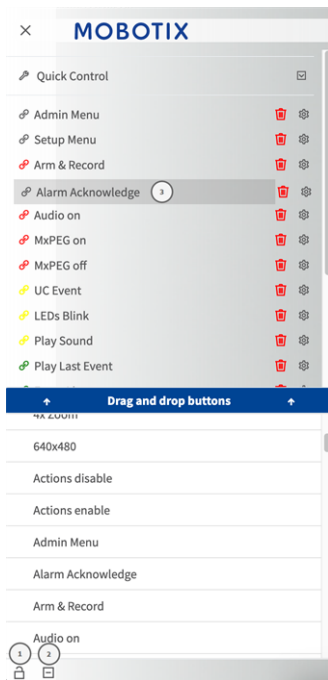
×
MOBOTIX

Quick Control

Admin Menu
Setup Menu
Arm & Record
Alarm Acknowledge
3
Audio on
MxPEG on
MxPEG off
UC Event
LEDs Blink
Play Sound
Play Last Event

Drag and drop buttons

4x zoom
640x480
Actions disable
Actions enable
Admin Menu
Alarm Acknowledge
Arm & Record
Audio on

1
2